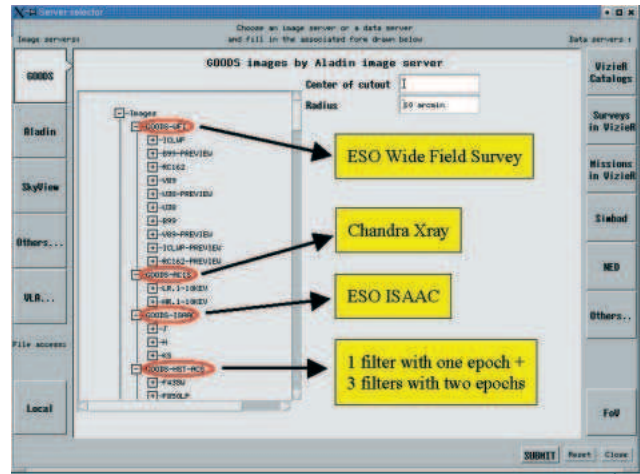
Server selector

Choose an image server or a data server and fill in the associated form drawn below

Image servers:

Data servers :

GOODS

Aladin

SkyView

Others...

VLA...

File access:

Local

GOODS images by Aladin image server

Center of cutout

Radius 10 arcmin

Images
GOODS-WFI
ICLUP
B99-PREVIEW
RC162
V89
U38-PREVIEW
U38
B99
V89-PREVIEW
ICLUP-PREVIEW
RC162-PREVIEW
GOODS-ACIS
LR.1-10KEV
HR.1-10KEV
GOODS-ISAAC
J
H
KS
GOODS-HST-ACS
F435W
F850LP

ESO Wide Field Survey

Chandra Xray

ESO ISAAC

1 filter with one epoch + 3 filters with two epochs

VizieR Catalogs

Surveys in VizieR

Missions in VizieR

Simbad

NED

Others..

FoV

SUBMIT Reset Close